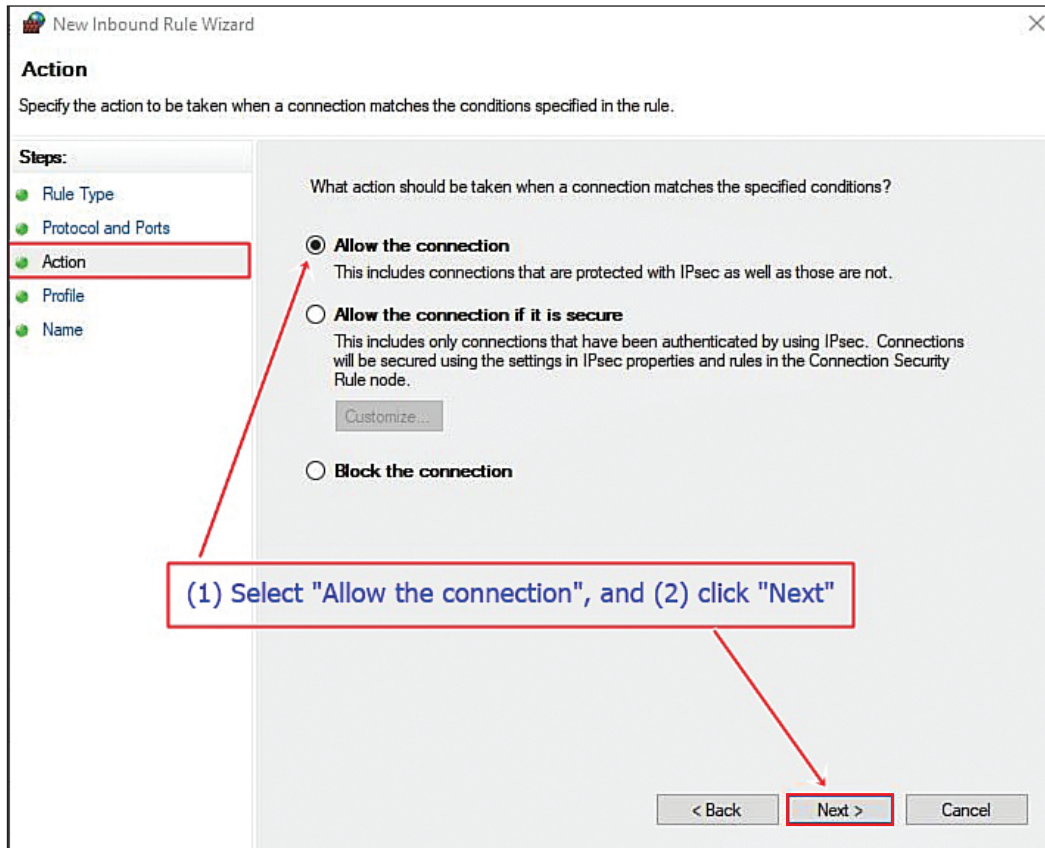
New Inbound Rule Wizard

Action

Specify the action to be taken when a connection matches the conditions specified in the rule.

Steps:

Rule Type

Protocol and Ports

Action

Profile

Name

What action should be taken when a connection matches the specified conditions?

Allow the connection

This includes connections that are protected with IPsec as well as those are not.

Allow the connection if it is secure

This includes only connections that have been authenticated by using IPsec. Connections will be secured using the settings in IPsec properties and rules in the Connection Security Rule node.

Customize...

Block the connection

(1) Select "Allow the connection", and (2) click "Next"

< Back

Next >

Cancel